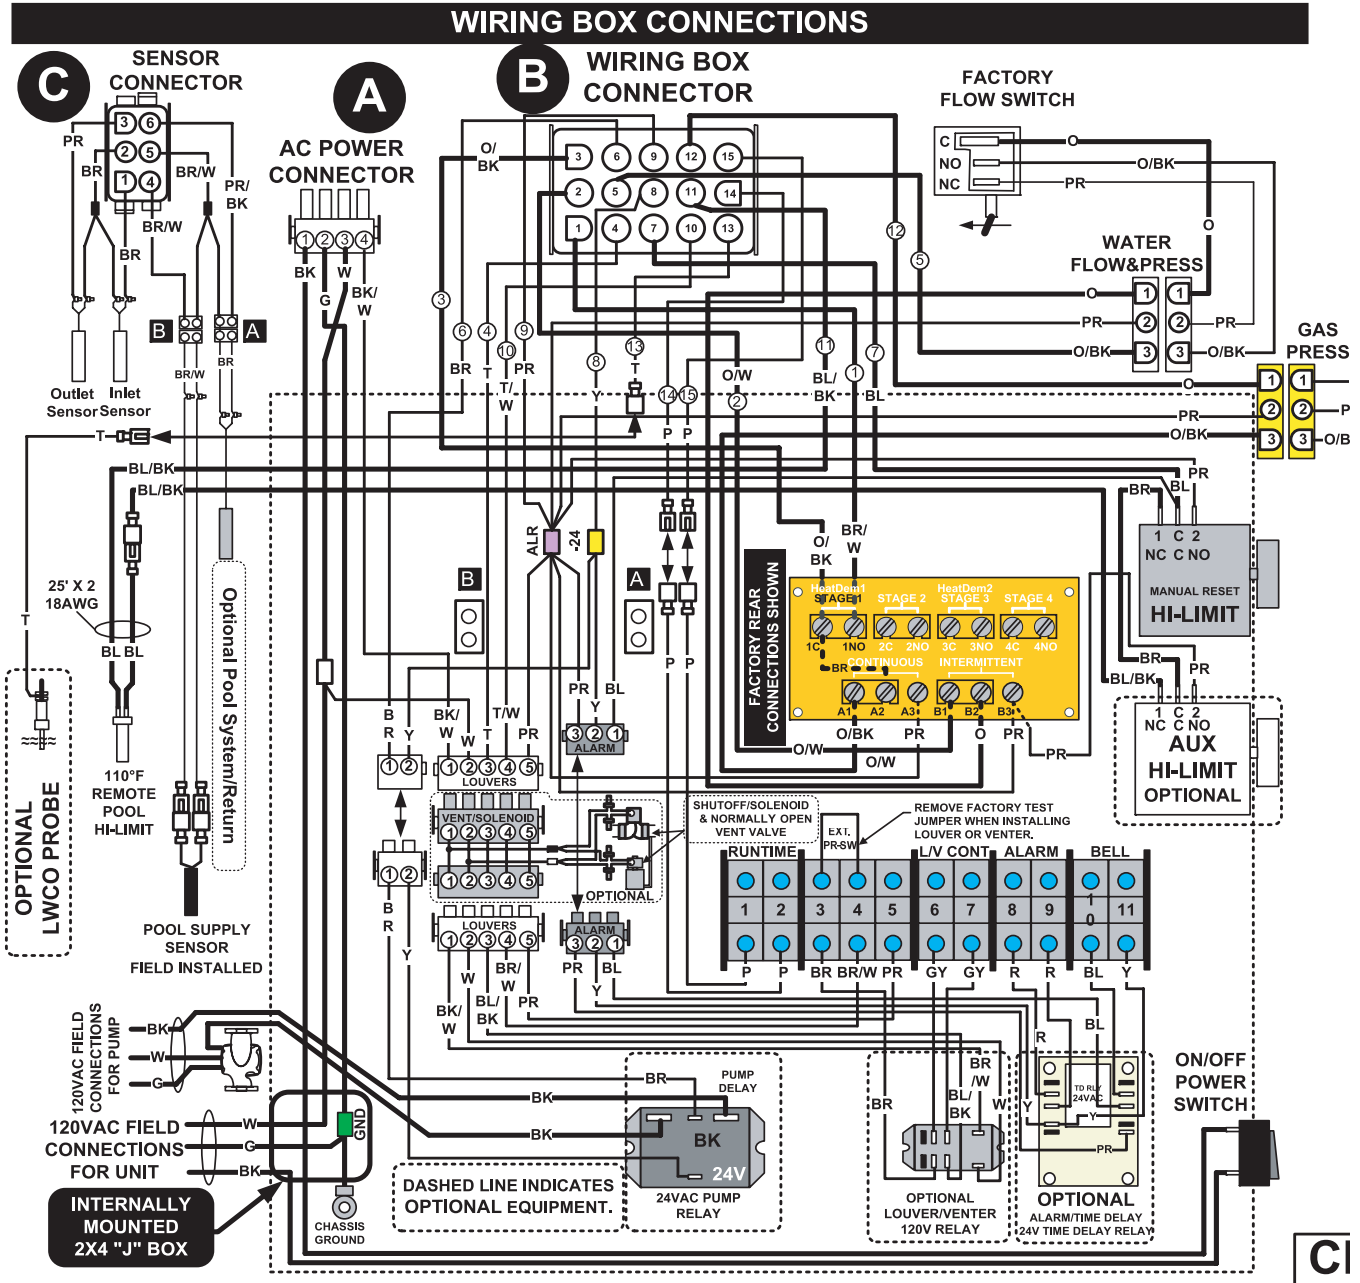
WIRING BOX CONNECTIONS

C
SENSOR CONNECTOR
3 6
2 5
1 4
PR
BR
BR/W
PR/BK
BR/W
BR
B
A
BR/W
BR
Outlet Sensor
Inlet Sensor

A
AC POWER CONNECTOR
1 2 3 4
BK
W
G
BK/W

B
WIRING BOX CONNECTOR
3 6 9 12 15
2 5 8 11 14
1 4 7 10 13
O/BK

FACTORY FLOW SWITCH
C
NO
NC
O
O/BK
PR

WATER FLOW&PRESS
O
1 1
PR 2 2 PR
O/BK 3 3 O/BK

GAS PRESS
O 1 1
PR 2 2 P
O/BK 3 3 O/B

3 6 4 9 10 12 5 13 8 11 1 7 14 15 2
BR T PR T/W Y T P P O/W BR/BK BL

T
BL/BK
BL/BK
25' X 2 18AWG
BL BL
T
110°F REMOTE POOL HI-LIMIT
OPTIONAL LWCO PROBE
Optional Pool System/Return
POOL SUPPLY SENSOR FIELD INSTALLED

ALR
-24
B
A
O/BK
BR/W
FACTORY REAR CONNECTIONS SHOWN
HeatDem1 STAGE 1
STAGE 2
HeatDem2 STAGE 3
STAGE 4
1C 1NO 2C 2NO 3C 3NO 4C 4NO
CONTINUOUS
INTERMITTENT
BR
A1 A2 A3 B1 B2 B3
O/BK PR O PR
O/W
O/W
PR

BR BL PR
1 C 2
NC C NO
MANUAL RESET
HI-LIMIT

BR PR BL/BK
1 C 2
NC C NO
AUX
HI-LIMIT
OPTIONAL

B R Y
1 2
BK/W W T/W T PR
1 2 3 4 5
LOUVERS
VENT/SOLENOID
1 2 3 4 5
1 2 3 4 5
PR BL Y
3 2 1
ALARM
P P
SHUTOFF/SOLENOID & NORMALLY OPEN VENT VALVE
EXT. PR-SW
REMOVE FACTORY TEST JUMPER WHEN INSTALLING LOUVER OR VENTER.
RUNTIME L/V CONT ALARM BELL
1 2 3 4 5 6 7 8 9 10 11
P P BR BR/W PR GY GY R R BL Y
OPTIONAL
1 2
B R
Y
LOUVERS
1 2 3 4 5
W BR/W PR
BK/W BL/BK
ALARM
3 2 1
PR BL Y

120VAC FIELD CONNECTIONS FOR PUMP
BK W G
120VAC FIELD CONNECTIONS FOR UNIT
W G BK
GND
INTERNALLY MOUNTED 2X4 "J" BOX
CHASSIS GROUND
DASHED LINE INDICATES OPTIONAL EQUIPMENT.
BK
BK
BR
PUMP DELAY
BK
24V
24VAC PUMP RELAY
BR
BR/W
BL/BK
W
OPTIONAL LOUVER/VENTER 120V RELAY
R
BL
Y
TD RLY 24VAC
Y
PR
OPTIONAL
ALARM/TIME DELAY 24V TIME DELAY RELAY
ON/OFF POWER SWITCH
C